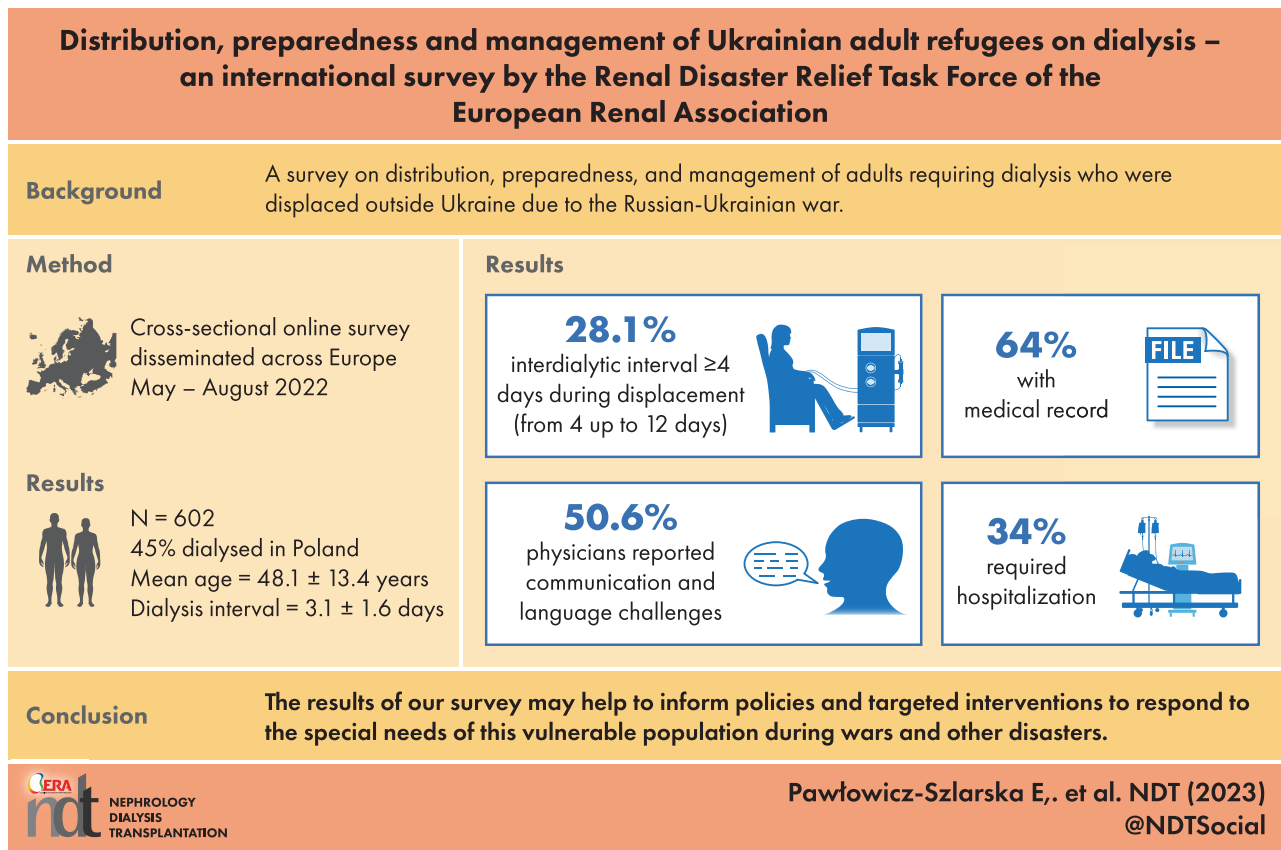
Distribution, preparedness and management of Ukrainian adult refugees on dialysis – an international survey by the Renal Disaster Relief Task Force of the European Renal Association

Background

A survey on distribution, preparedness, and management of adults requiring dialysis who were displaced outside Ukraine due to the Russian-Ukrainian war.

Method

Cross-sectional online survey disseminated across Europe May – August 2022

Results

N = 602
45% dialysed in Poland
Mean age = 48.1 ± 13.4 years
Dialysis interval = 3.1 ± 1.6 days

Results

28.1%
interdialytic interval ≥4 days during displacement (from 4 up to 12 days)

64%
with medical record

FILE

50.6%
physicians reported communication and language challenges

34%
required hospitalization

Conclusion

The results of our survey may help to inform policies and targeted interventions to respond to the special needs of this vulnerable population during wars and other disasters.

ERA
ndt
NEPHROLOGY
DIALYSIS
TRANSPLANTATION

Pawłowicz-Szlarska E,. et al. NDT (2023)
@NDTSocial